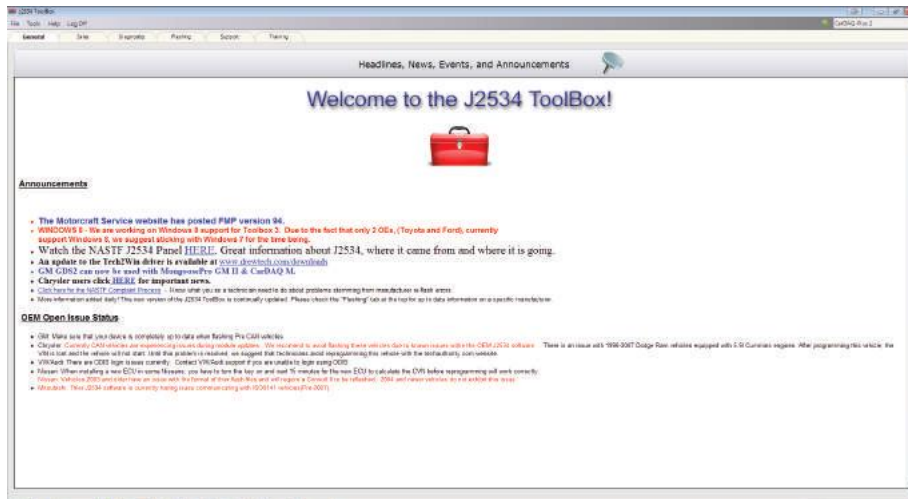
J2534 ToolBox
File Tools Help Log Off
CarDAQ-Plus 2
General Sites Diagnostic Flashing Support Training

Headlines, News, Events, and Announcements

Welcome to the J2534 ToolBox!

Announcements

- The Motorcraft Service website has posted FMP version 94.
- WINDOWS 8 - We are working on Windows 8 support for Toolbox 3. Due to the fact that only 2 OEs, (Toyota and Ford), currently support Windows 8, we suggest sticking with Windows 7 for the time being.
- Watch the NASTF J2534 Panel HERE. Great information about J2534, where it came from and where it is going.
- An update to the Tech2Win driver is available at www.drewtech.com/downloads
- GM GDS2 can now be used with MongoosePro GM II & CarDAQ M.
- Chrysler users click HERE for important news.
- Click here for the NASTF Complaint Process - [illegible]
- More information added daily! This new version of the J2534 ToolBox is continually updated. Please check the "Flashing" tab at the top for up to date information on a specific manufacturer.

OEM Open Issue Status

- GM: Make sure that your device is completely up to date when flashing Pro CAN vehicles.
- Chrysler: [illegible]
- VW/Audi: There are ODIS login issues currently. Contact VW/Audi support if you are unable to login using ODIS.
- Nissan: When installing a new ECU in some Nissans, you have to turn the key on and wait 15 minutes for the new ECU to calculate the CVR before reprogramming will work correctly. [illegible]
- Mitsubishi: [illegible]